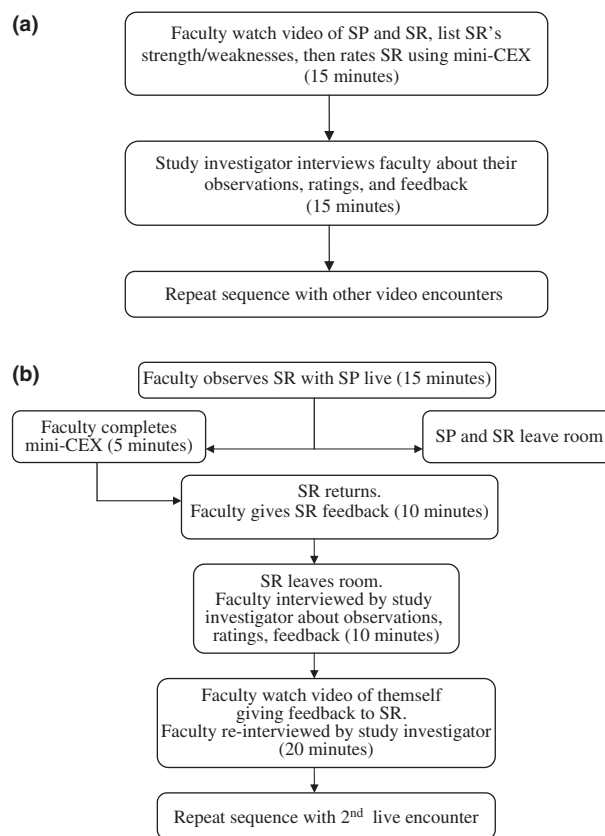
(a)

Faculty watch video of SP and SR, list SR's strength/weaknesses, then rates SR using mini-CEX (15 minutes)

Study investigator interviews faculty about their observations, ratings, and feedback (15 minutes)

Repeat sequence with other video encounters

(b)

Faculty observes SR with SP live (15 minutes)

Faculty completes mini-CEX (5 minutes)

SP and SR leave room

SR returns. Faculty gives SR feedback (10 minutes)

SR leaves room. Faculty interviewed by study investigator about observations, ratings, feedback (10 minutes)

Faculty watch video of themself giving feedback to SR. Faculty re-interviewed by study investigator (20 minutes)

Repeat sequence with 2$^{nd}$ live encounter